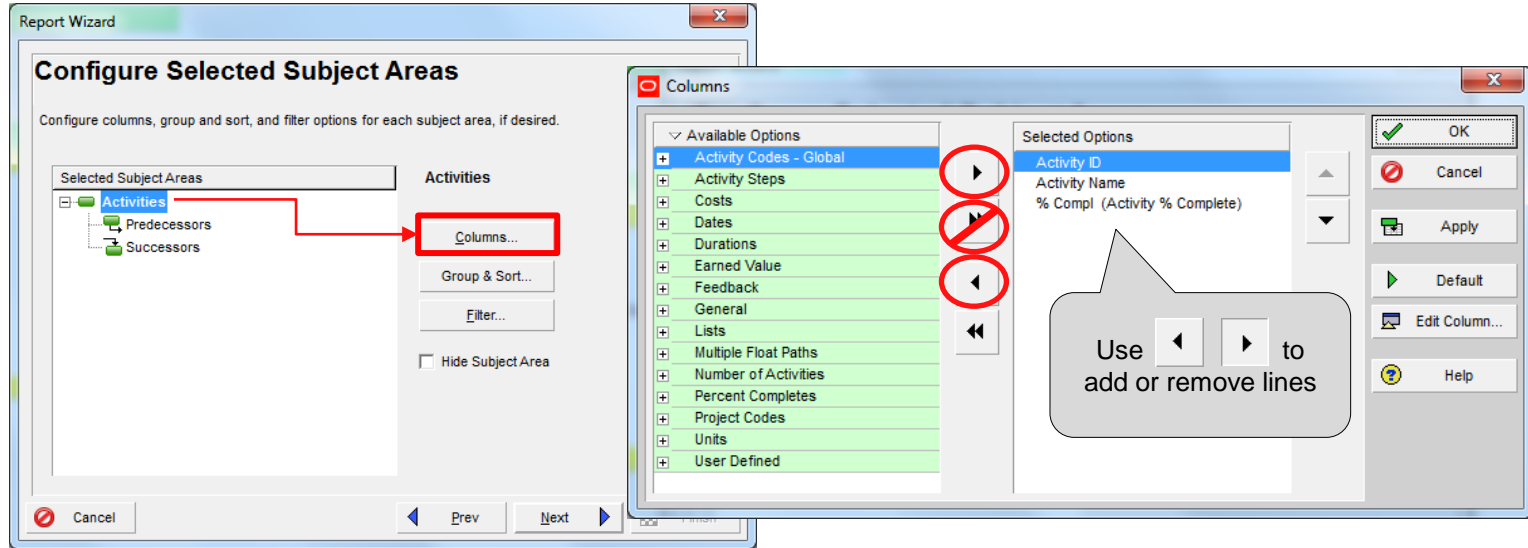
Report Wizard

Configure Selected Subject Areas

Configure columns, group and sort, and filter options for each subject area, if desired.

Selected Subject Areas
Activities
Predecessors
Successors

Activities

Columns...
Group & Sort...
Filter...
Hide Subject Area

Cancel
Prev
Next
Finish

Columns

Available Options
Activity Codes - Global
Activity Steps
Costs
Dates
Durations
Earned Value
Feedback
General
Lists
Multiple Float Paths
Number of Activities
Percent Completes
Project Codes
Units
User Defined

Selected Options
Activity ID
Activity Name
% Compl (Activity % Complete)

Use to add or remove lines

OK
Cancel
Apply
Default
Edit Column...
Help